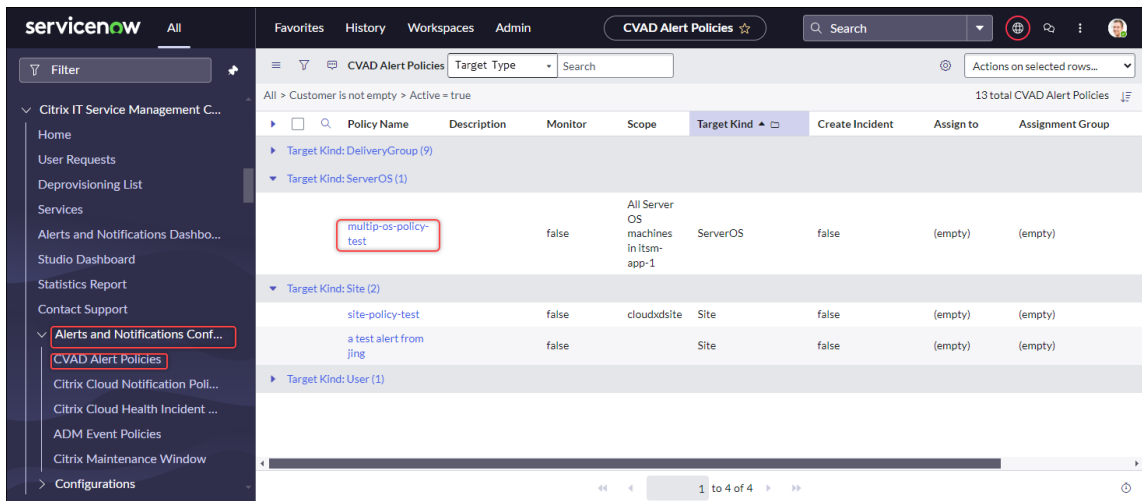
servicenow All

Favorites History Workspaces Admin

CVAD Alert Policies ☆

Search

Filter

Citrix IT Service Management C...
Home
User Requests
Deprovisioning List
Services
Alerts and Notifications Dashbo...
Studio Dashboard
Statistics Report
Contact Support
Alerts and Notifications Conf...
CVAD Alert Policies
Citrix Cloud Notification Poli...
Citrix Cloud Health Incident ...
ADM Event Policies
Citrix Maintenance Window
Configurations

CVAD Alert Policies Target Type Search

Actions on selected rows...

All > Customer is not empty > Active = true

13 total CVAD Alert Policies

| Policy Name | Description | Monitor | Scope | Target Kind | Create Incident | Assign to | Assignment Group |
|---|---|---|---|---|---|---|---|
| Target Kind: DeliveryGroup (9) | | | | | | | |
| Target Kind: ServerOS (1) | | | | | | | |
| multip-os-policy-test | | false | All Server OS machines in itsm-app-1 | ServerOS | false | (empty) | (empty) |
| Target Kind: Site (2) | | | | | | | |
| site-policy-test | | false | cloudxdsite | Site | false | (empty) | (empty) |
| a test alert from jing | | false | | Site | false | (empty) | (empty) |
| Target Kind: User (1) | | | | | | | |

1 to 4 of 4